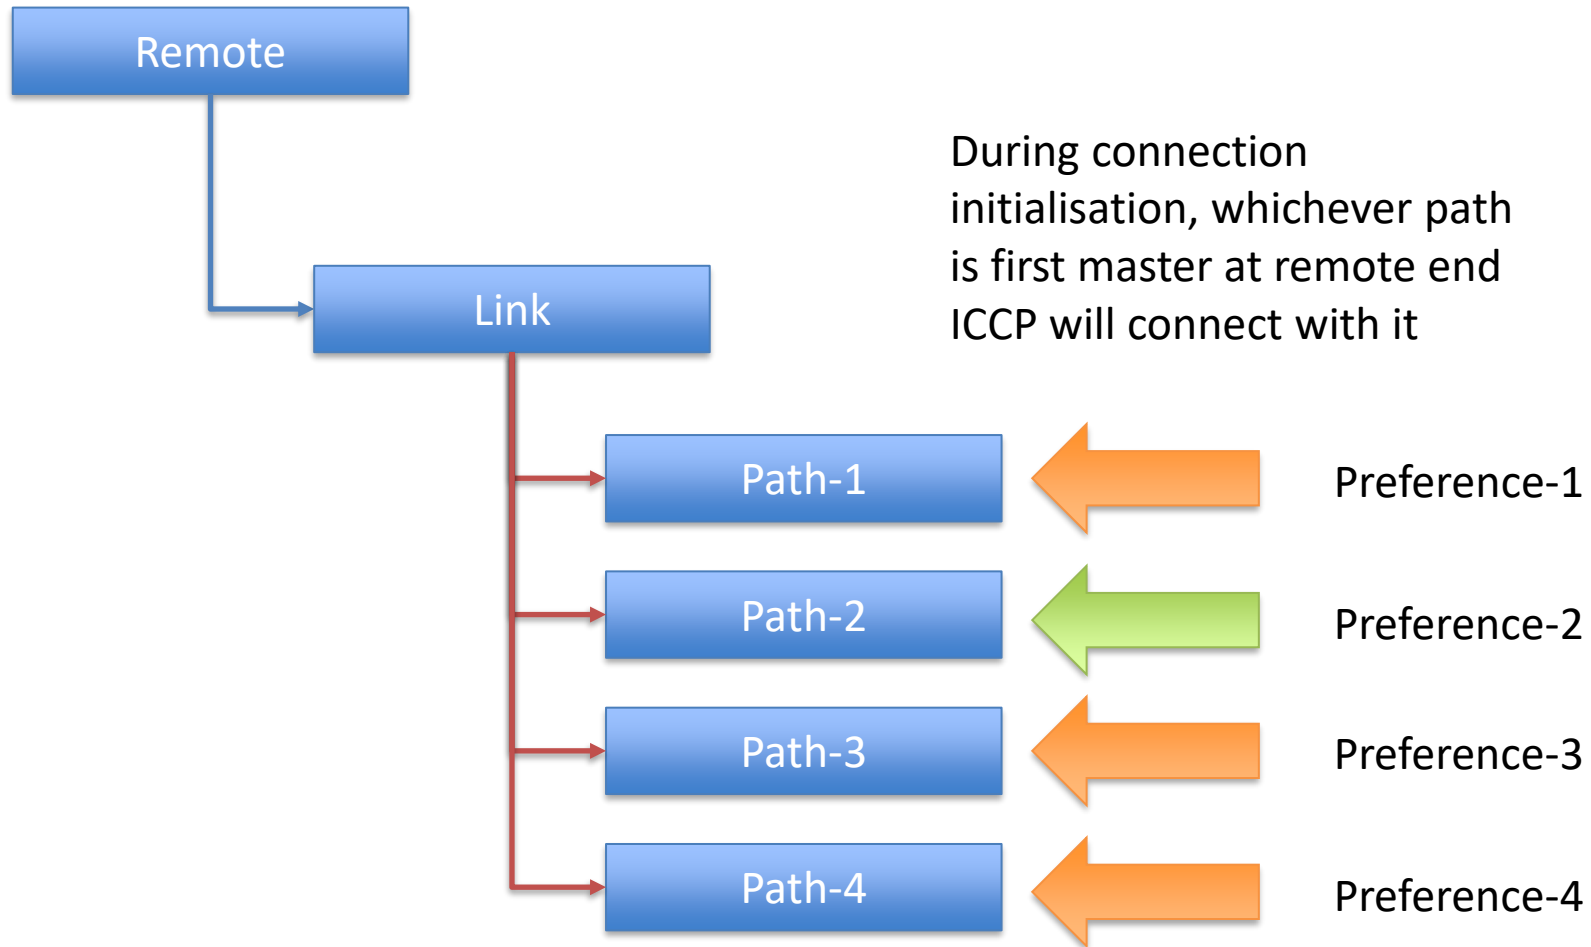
Remote

Link

During connection initialisation, whichever path is first master at remote end ICCP will connect with it

Path-1

Preference-1

Path-2

Preference-2

Path-3

Preference-3

Path-4

Preference-4